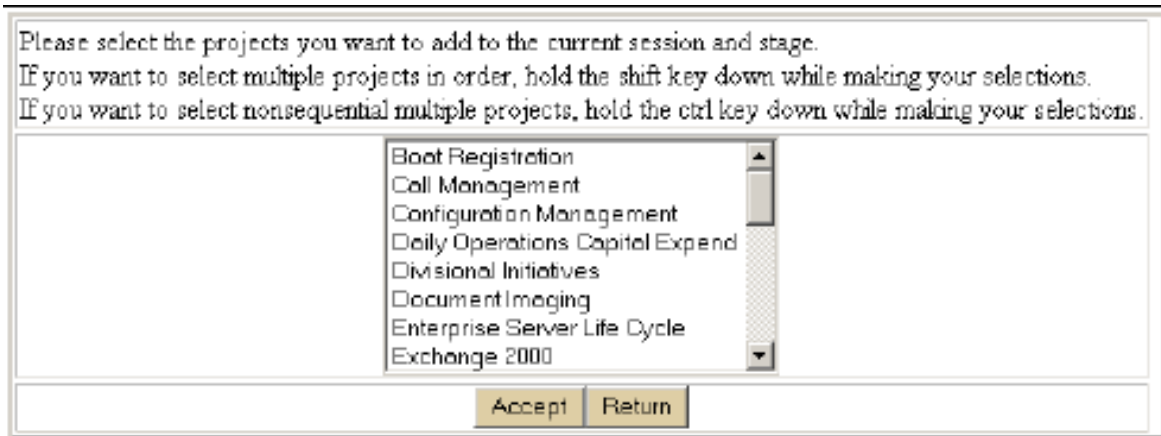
Please select the projects you want to add to the current session and stage.
If you want to select multiple projects in order, hold the shift key down while making your selections.
If you want to select nonsequential multiple projects, hold the ctrl key down while making your selections.

Boat Registration
Call Management
Configuration Management
Daily Operations Capital Expend
Divisional Initiatives
Document Imaging
Enterprise Server Life Cycle
Exchange 2000

Accept
Return